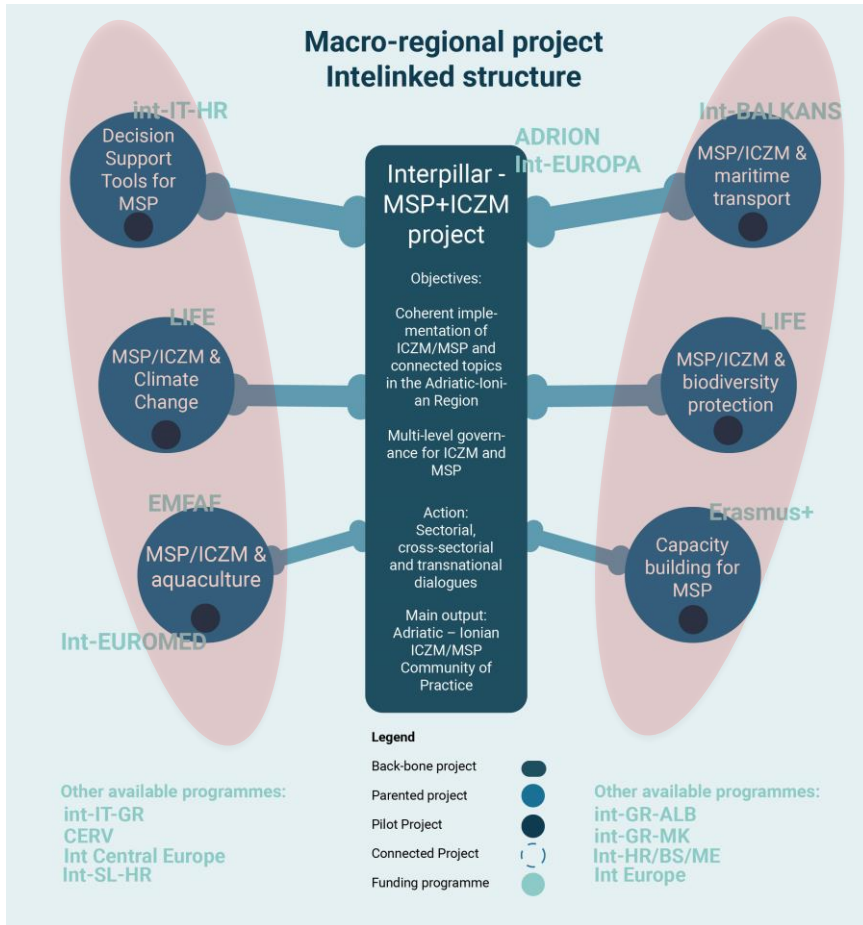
Macro-regional project
Intelinked structure

int-IT-HR

Decision Support Tools for MSP

LIFE

MSP/ICZM & Climate Change

EMFAF

MSP/ICZM & aquaculture

Int-EUROMED

ADRION
Int-EUROPA

Interpillar - MSP+ICZM project

Objectives:

Coherent implementation of ICZM/MSP and connected topics in the Adriatic-Ionian Region

Multi-level governance for ICZM and MSP

Action:
Sectorial, cross-sectorial and transnational dialogues

Main output:
Adriatic – Ionian ICZM/MSP Community of Practice

Int-BALKANS

MSP/ICZM & maritime transport

LIFE

MSP/ICZM & biodiversity protection

Erasmus+

Capacity building for MSP

Legend

Back-bone project
Parented project
Pilot Project
Connected Project
Funding programme

Other available programmes:
int-IT-GR
CERV
Int Central Europe
Int-SL-HR

Other available programmes:
int-GR-ALB
int-GR-MK
Int-HR/BS/ME
Int Europe